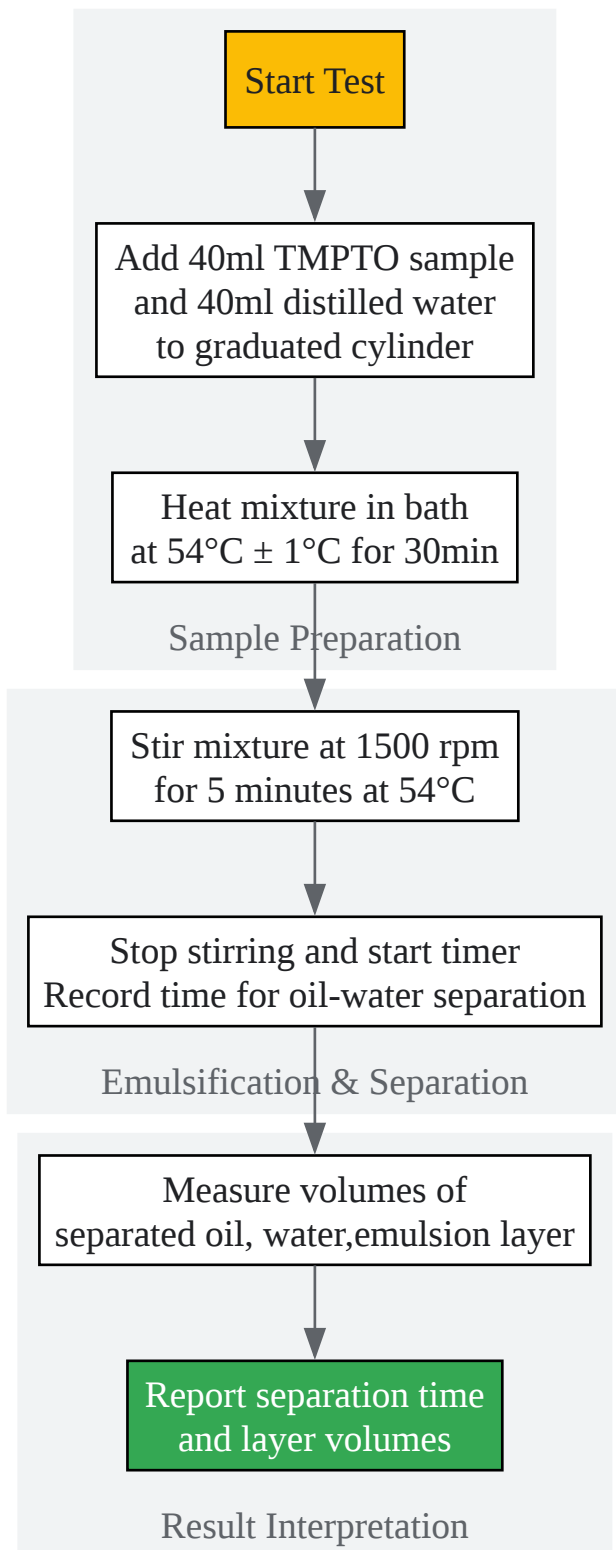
Start Test

Add 40ml TMPTO sample and 40ml distilled water to graduated cylinder

Heat mixture in bath at 54°C ± 1°C for 30min

Sample Preparation

Stir mixture at 1500 rpm for 5 minutes at 54°C

Stop stirring and start timer
Record time for oil-water separation

Emulsification & Separation

Measure volumes of separated oil, water,emulsion layer

Report separation time and layer volumes

Result Interpretation